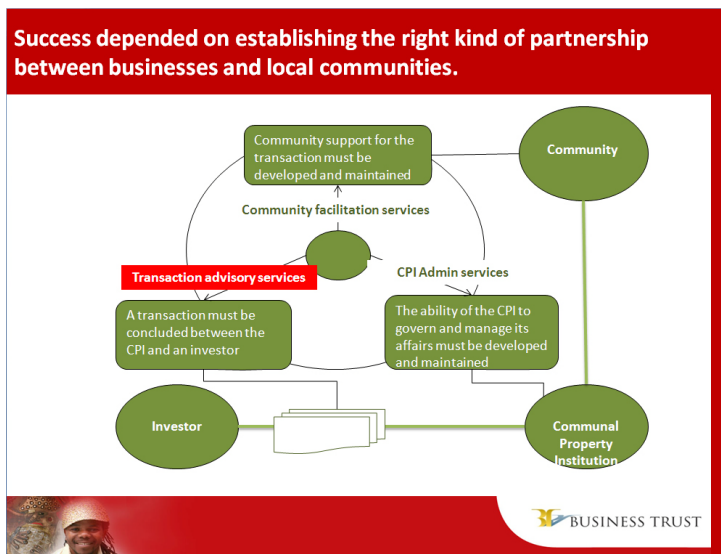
Success depended on establishing the right kind of partnership between businesses and local communities.

Community support for the transaction must be developed and maintained

Community

Community facilitation services

Transaction advisory services

CPI Admin services

A transaction must be concluded between the CPI and an investor

The ability of the CPI to govern and manage its affairs must be developed and maintained

Investor

Communal Property Institution

BUSINESS TRUST